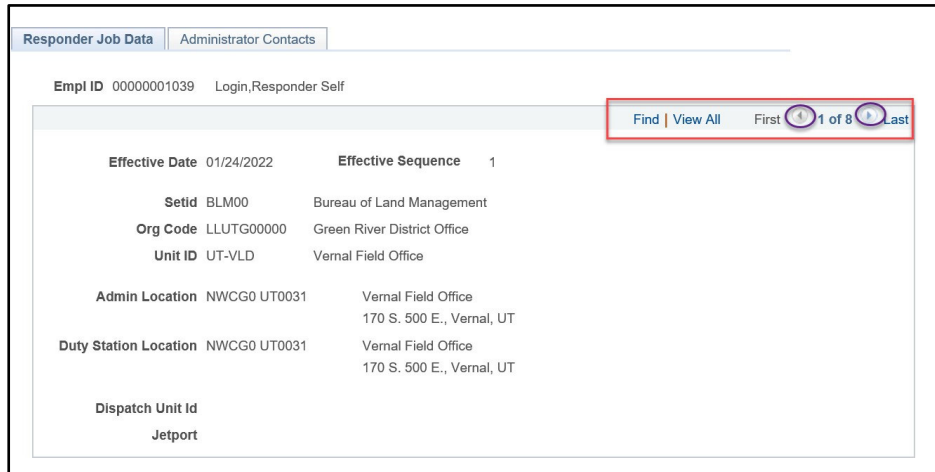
Responder Job Data | Administrator Contacts

Empl ID 00000001039 Login,Responder Self

Find | View All First 1 of 8 Last

Effective Date 01/24/2022 Effective Sequence 1

Setid BLM00 Bureau of Land Management

Org Code LLUTG00000 Green River District Office

Unit ID UT-VLD Vernal Field Office

Admin Location NWCG0 UT0031 Vernal Field Office 170 S. 500 E., Vernal, UT

Duty Station Location NWCG0 UT0031 Vernal Field Office 170 S. 500 E., Vernal, UT

Dispatch Unit Id

Jetport